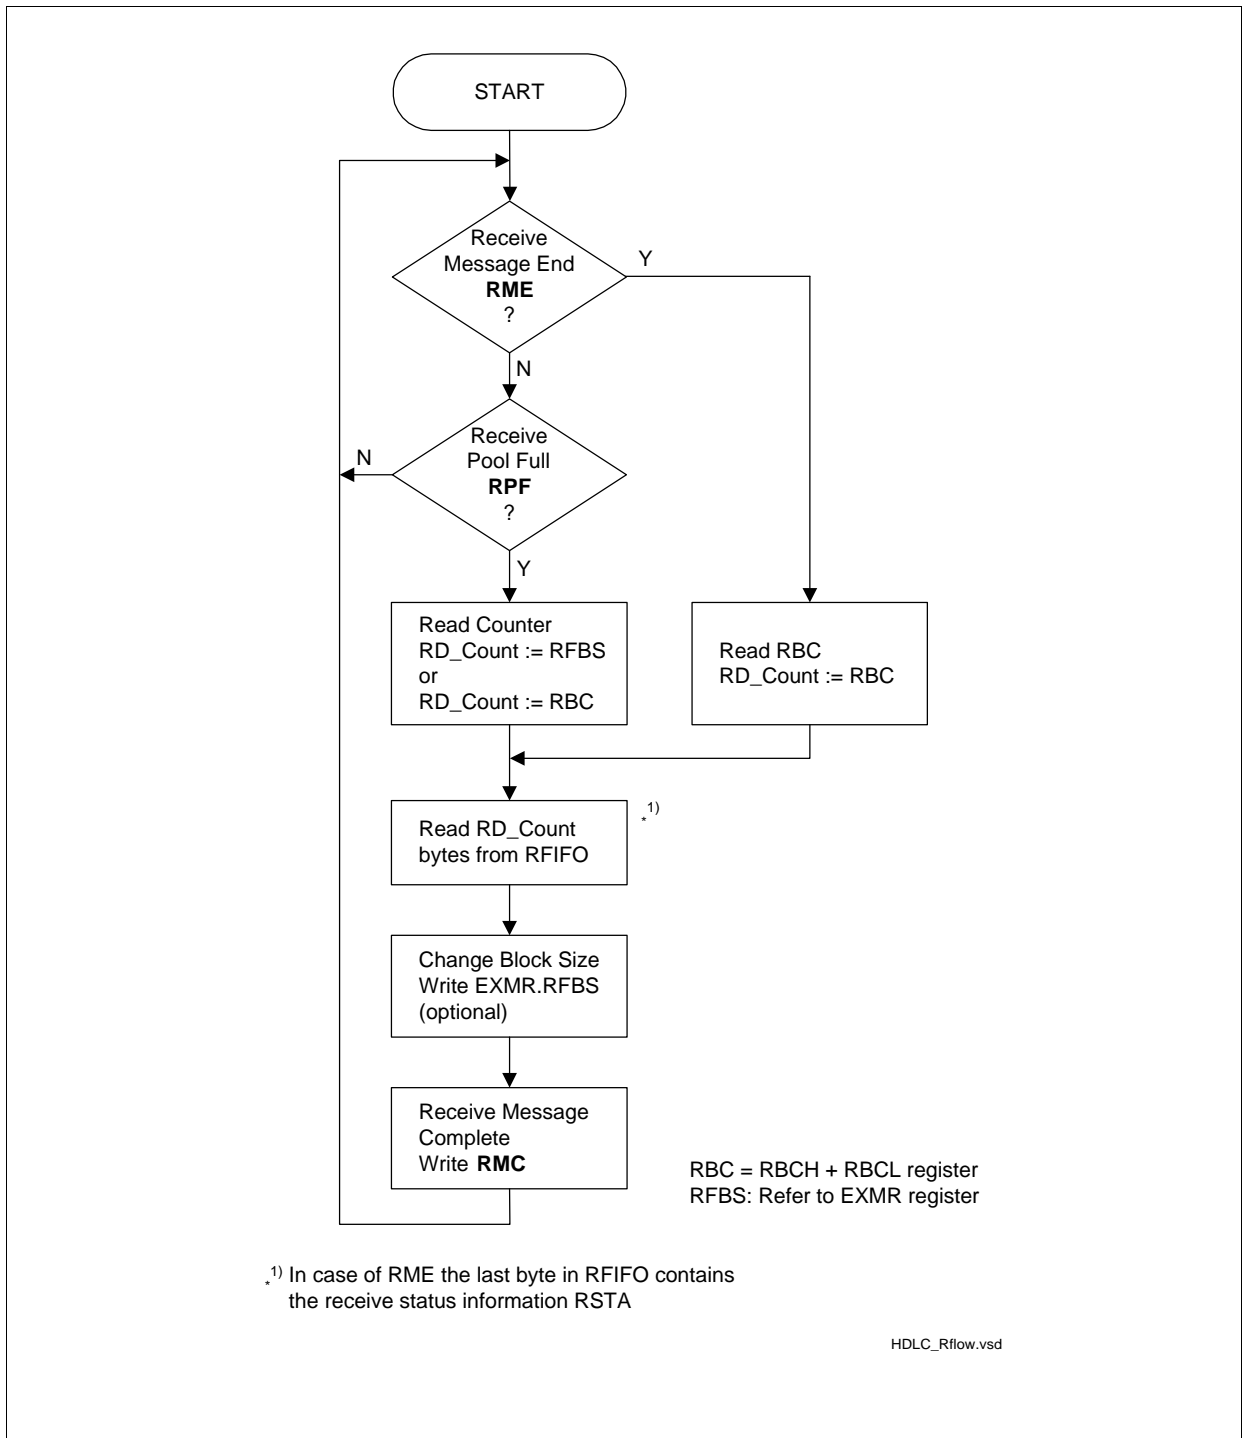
START

Receive
Message End
**RME**
?

Y

N

Receive
Pool Full
**RPF**
?

N

Y

Read Counter
RD_Count := RFBS
or
RD_Count := RBC

Read RBC
RD_Count := RBC

Read RD_Count
bytes from RFIFO

$_*^{1)}$

Change Block Size
Write EXMR.RFBS
(optional)

Receive Message
Complete
Write **RMC**

RBC = RBCH + RBCL register
RFBS: Refer to EXMR register

$_*^{1)}$ In case of RME the last byte in RFIFO contains the receive status information RSTA

HDLC_Rflow.vsd